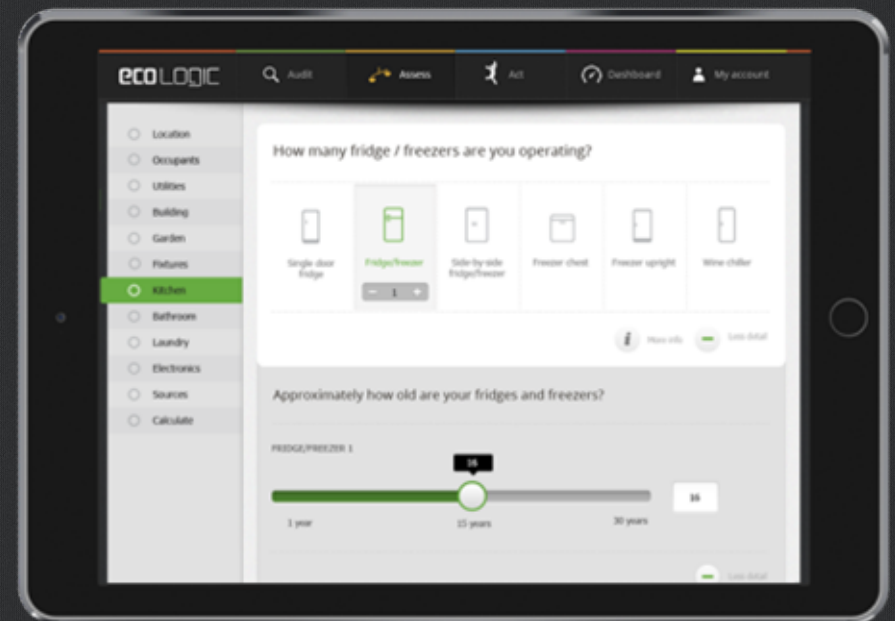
ecoLOGIC Audit Assess Act Dashboard My account

Location
Occupants
Utilities
Building
Garden
Fixtures
Kitchen
Bathroom
Laundry
Electronics
Sources
Calculate

How many fridge / freezers are you operating?

Single door fridge
Fridge/freezer
− 1 +
Side-by-side fridge/freezer
Freezer chest
Freezer upright
Wine chiller

More info Less detail

Approximately how old are your fridges and freezers?

FRIDGE/FREEZER 1

16

1 year 15 years 30 years

16

Less detail